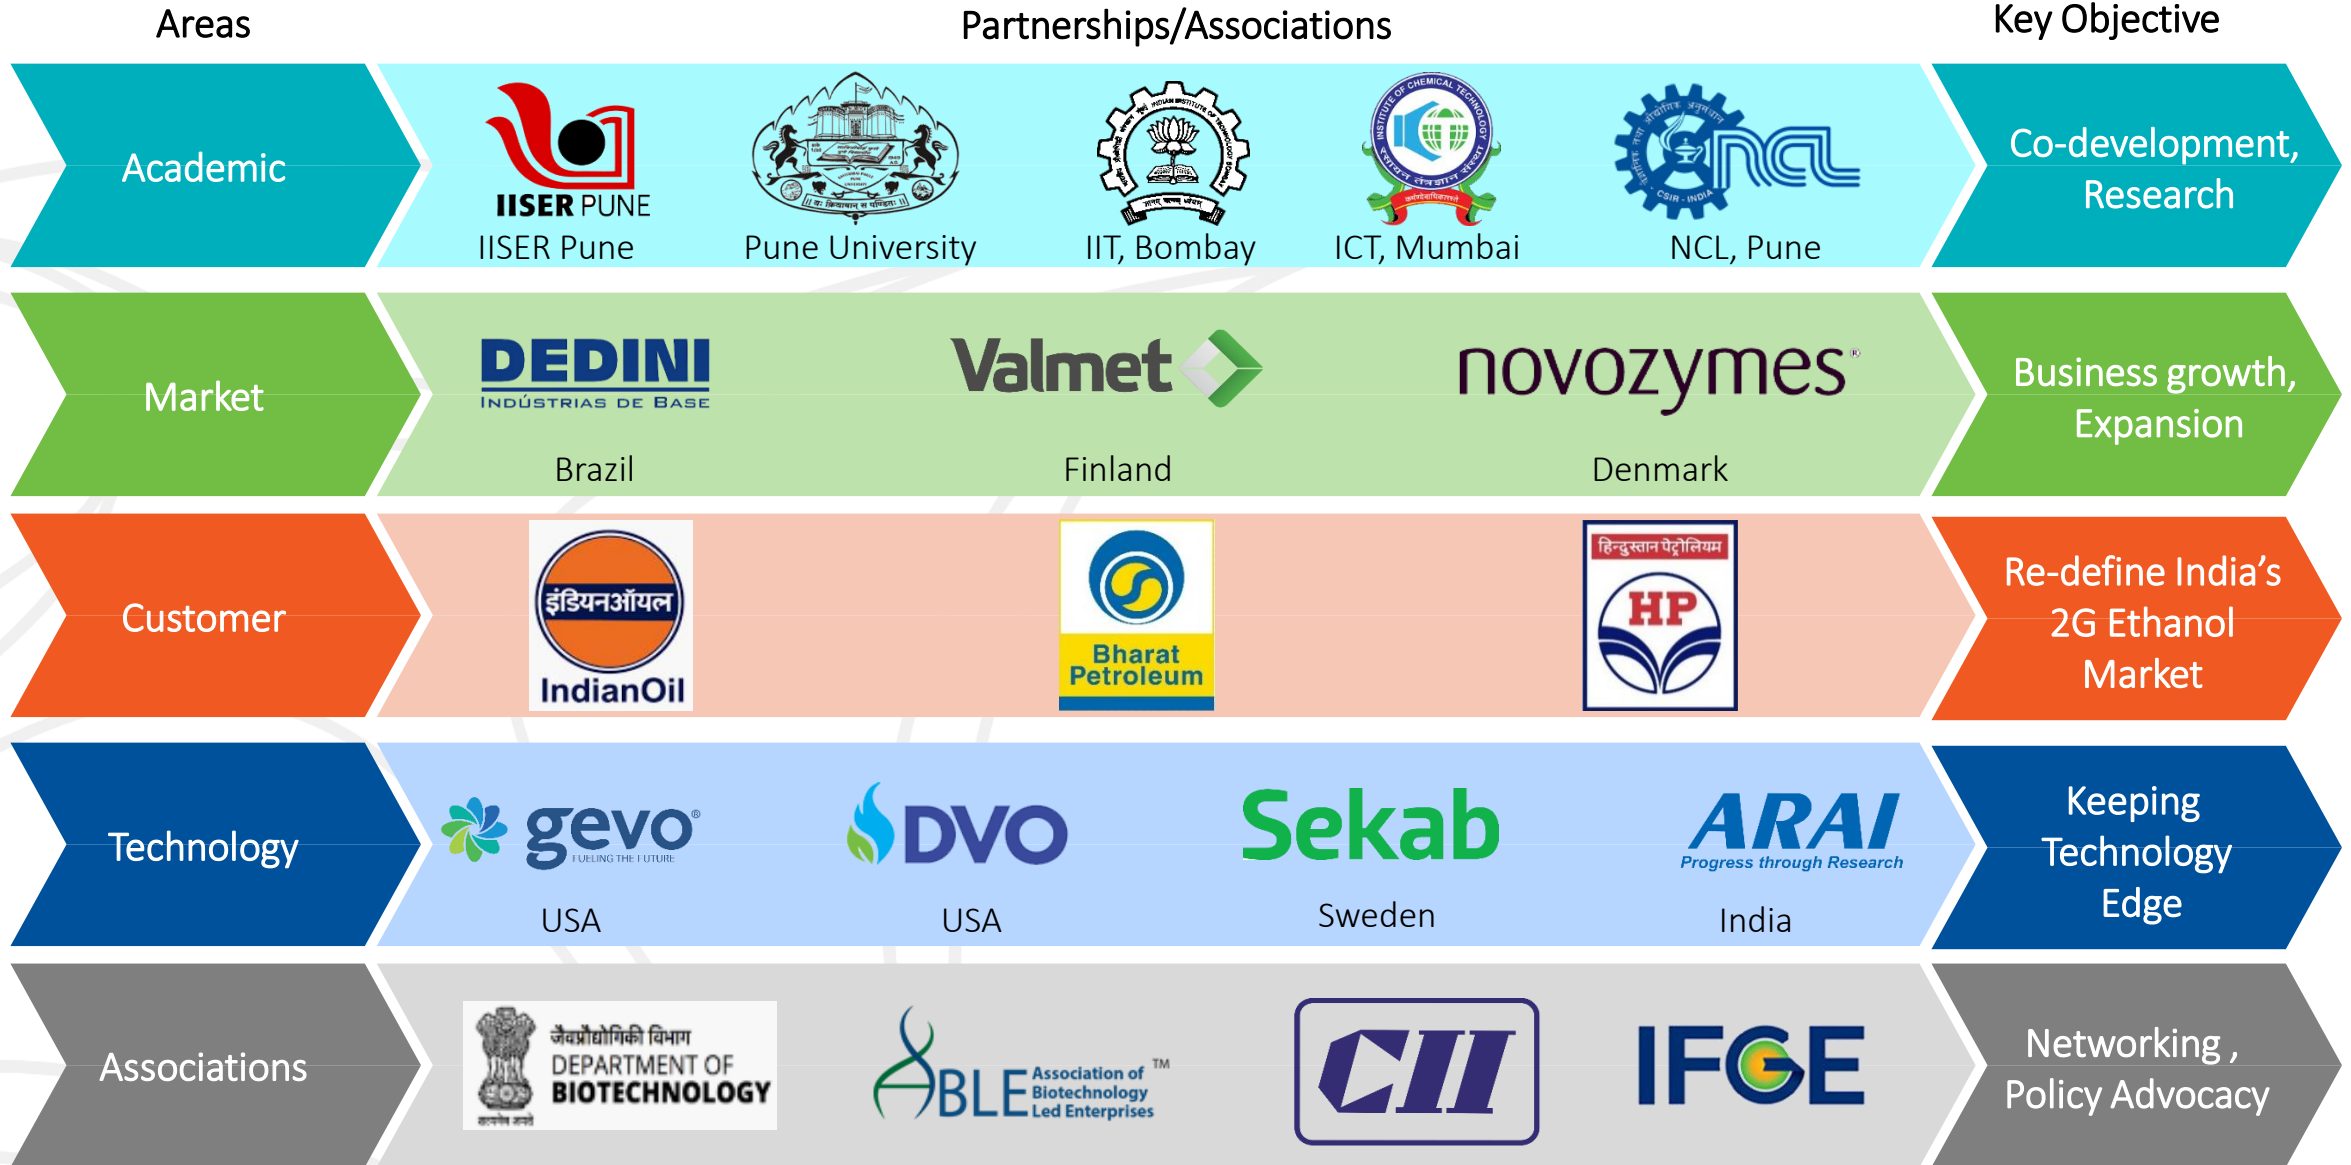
Areas

Partnerships/Associations

Key Objective

Academic

IISER PUNE
IISER Pune

Pune University

IIT, Bombay

ICT, Mumbai

NCL, Pune

Co-development, Research

Market

DEDINI
INDÚSTRIAS DE BASE
Brazil

Valmet
Finland

novozymes
Denmark

Business growth, Expansion

Customer

इंडियनऑयल
IndianOil

Bharat Petroleum

हिन्दुस्तान पेट्रोलियम
HP

Re-define India's 2G Ethanol Market

Technology

gevo
FUELING THE FUTURE
USA

DVO
USA

Sekab
Sweden

ARAI
Progress through Research
India

Keeping Technology Edge

Associations

जैवप्रौद्योगिकी विभाग
DEPARTMENT OF BIOTECHNOLOGY

ABLE Association of Biotechnology Led Enterprises ™

CII

IFGE

Networking , Policy Advocacy